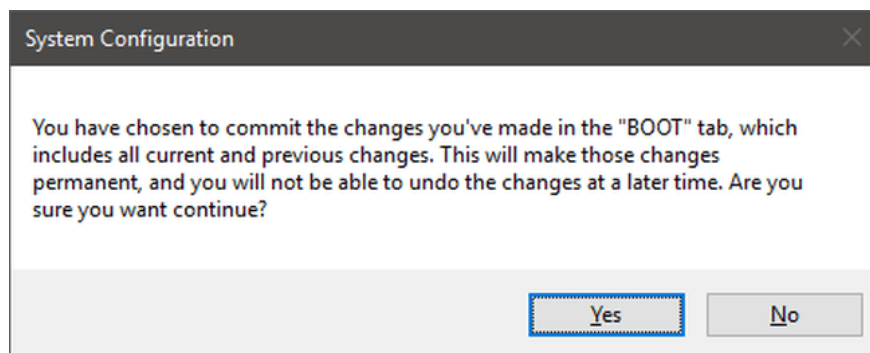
System Configuration

You have chosen to commit the changes you've made in the "BOOT" tab, which includes all current and previous changes. This will make those changes permanent, and you will not be able to undo the changes at a later time. Are you sure you want continue?

Yes

No